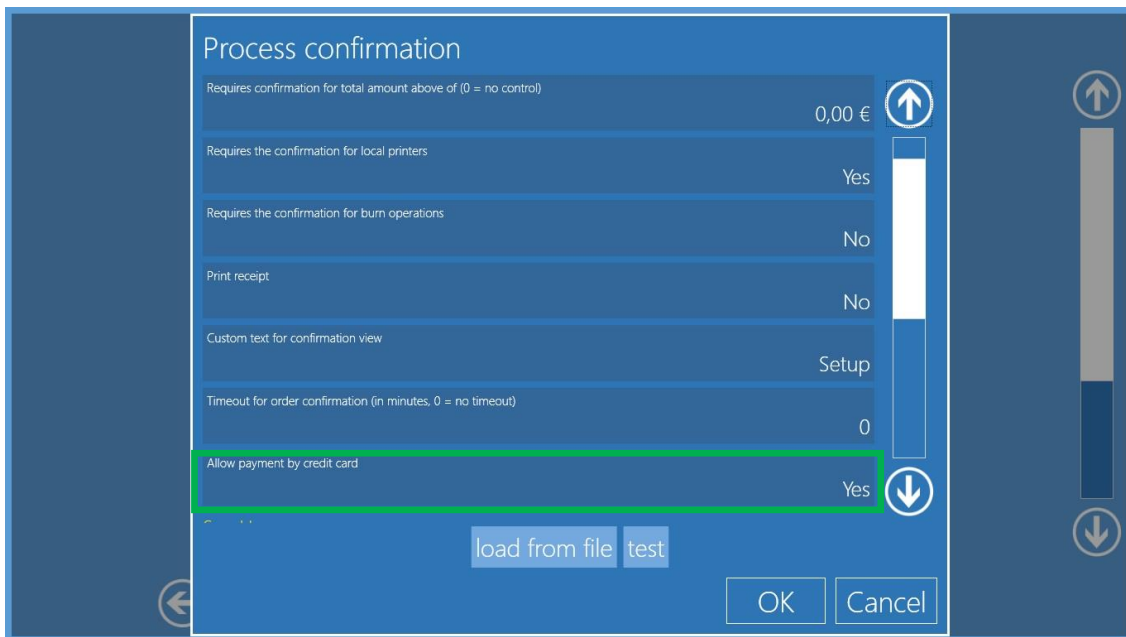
Process confirmation

Requires confirmation for total amount above of (0 = no control)
0,00 €

Requires the confirmation for local printers
Yes

Requires the confirmation for burn operations
No

Print receipt
No

Custom text for confirmation view
Setup

Timeout for order confirmation (in minutes, 0 = no timeout)
0

Allow payment by credit card
Yes

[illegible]

load from file
test

OK
Cancel